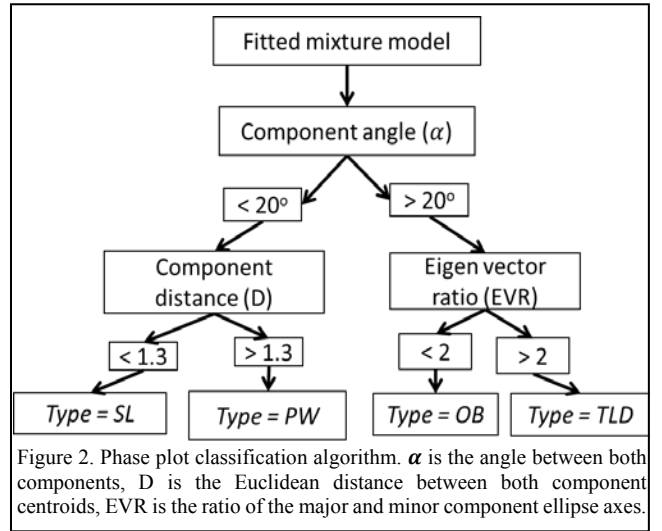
Fitted mixture model

Component angle ($\alpha$)

< 20°

> 20°

Component distance (D)

Eigen vector ratio (EVR)

< 1.3

> 1.3

< 2

> 2

*Type = SL*

*Type = PW*

*Type = OB*

*Type = TLD*

Figure 2. Phase plot classification algorithm. $\boldsymbol{\alpha}$ is the angle between both components, D is the Euclidean distance between both component centroids, EVR is the ratio of the major and minor component ellipse axes.